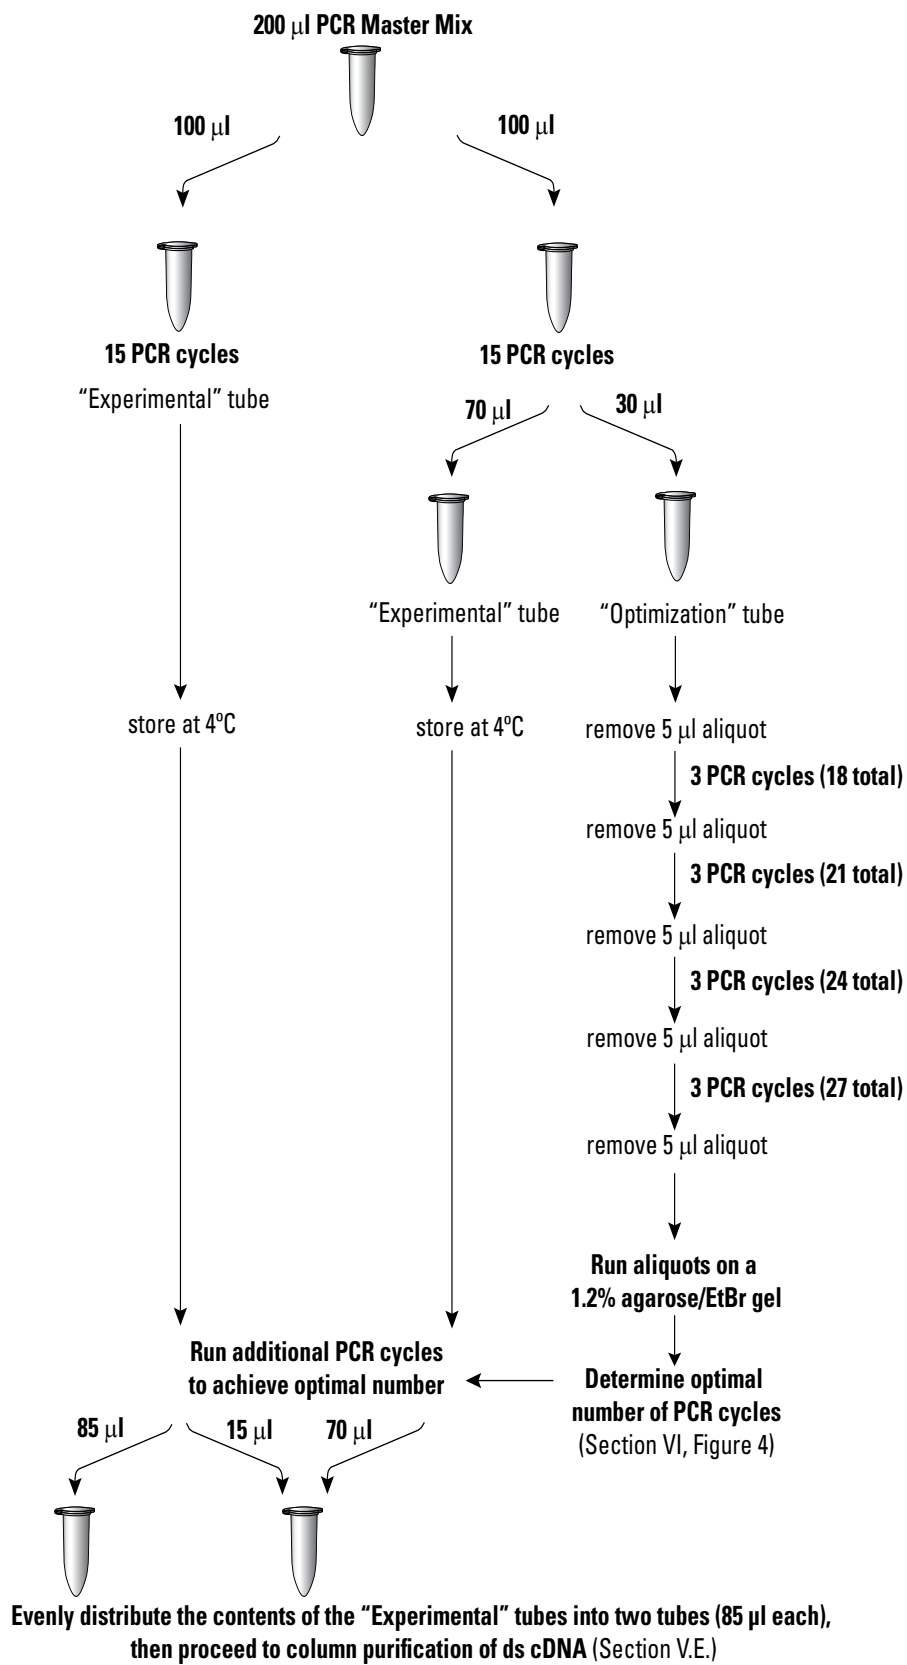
200 µl PCR Master Mix

100 µl

100 µl

15 PCR cycles

"Experimental" tube

15 PCR cycles

70 µl

30 µl

"Experimental" tube

"Optimization" tube

store at 4ºC

store at 4ºC

remove 5 µl aliquot

3 PCR cycles (18 total)

remove 5 µl aliquot

3 PCR cycles (21 total)

remove 5 µl aliquot

3 PCR cycles (24 total)

remove 5 µl aliquot

3 PCR cycles (27 total)

remove 5 µl aliquot

Run aliquots on a 1.2% agarose/EtBr gel

Run additional PCR cycles to achieve optimal number

Determine optimal number of PCR cycles (Section VI, Figure 4)

85 µl

15 µl

70 µl

Evenly distribute the contents of the "Experimental" tubes into two tubes (85 µl each), then proceed to column purification of ds cDNA (Section V.E.)